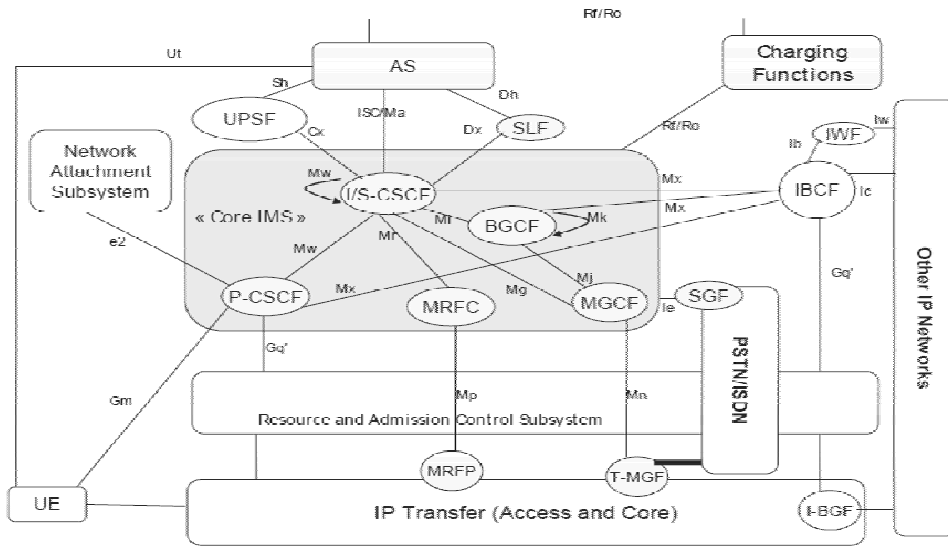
Rf/Ro

Ut

AS

Charging Functions

Sh

ISC/Ma

Dh

UPSF

SLF

Cx

Dx

Rf/Ro

Network Attachment Subsystem

Mw

I/S-CSCF

Mx

IWF

Iw

Ib

IBCF

Ic

« Core IMS »

Mi

BGCF

Mk

Mx

e2

Mw

Mr

Mj

Gq'

P-CSCF

Mx

MRFC

Mg

MGCF

SGF

Ie

Other IP Networks

PSTN/ISDN

Gq'

Gm

Mp

Mn

Resource and Admission Control Subsystem

MRFP

T-MGF

UE

IP Transfer (Access and Core)

I-BGF